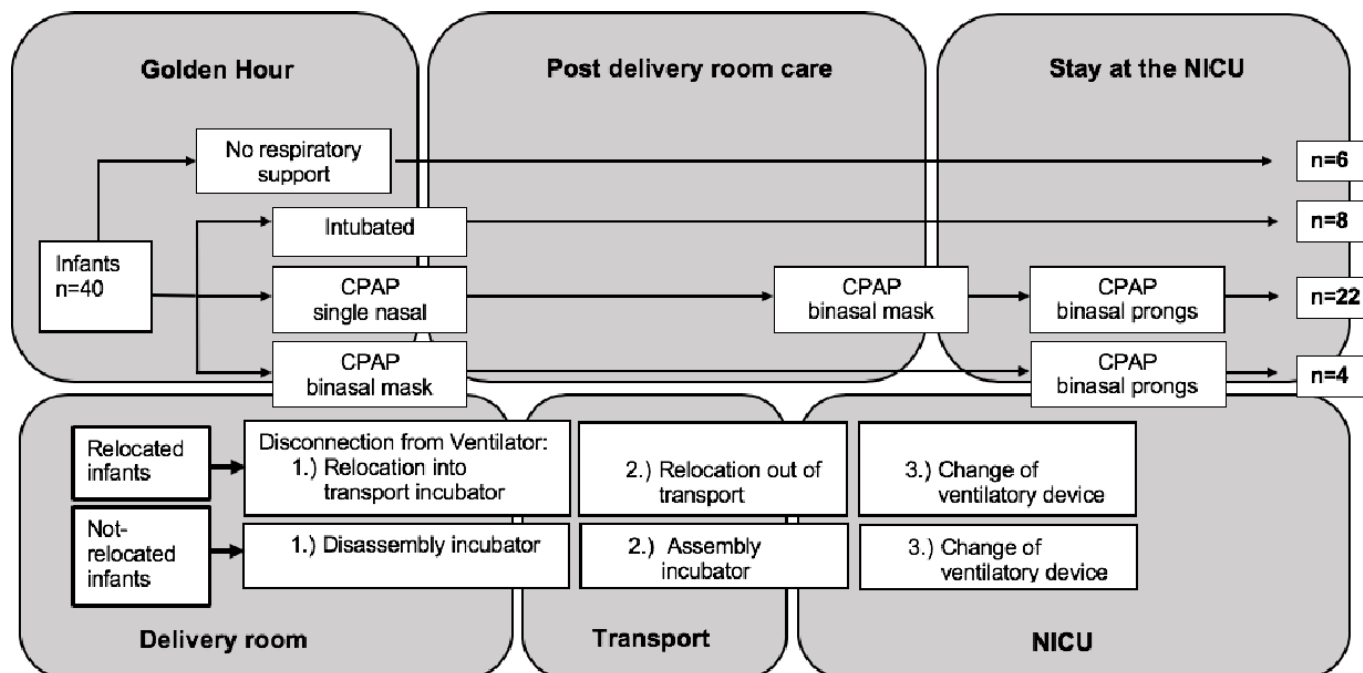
Golden Hour

Post delivery room care

Stay at the NICU

Infants n=40

No respiratory support

n=6

Intubated

n=8

CPAP single nasal

CPAP binasal mask

CPAP binasal prongs

n=22

CPAP binasal mask

CPAP binasal prongs

n=4

Relocated infants

Disconnection from Ventilator: 1.) Relocation into transport incubator

2.) Relocation out of transport

3.) Change of ventilatory device

Not-relocated infants

1.) Disassembly incubator

2.) Assembly incubator

3.) Change of ventilatory device

Delivery room

Transport

NICU